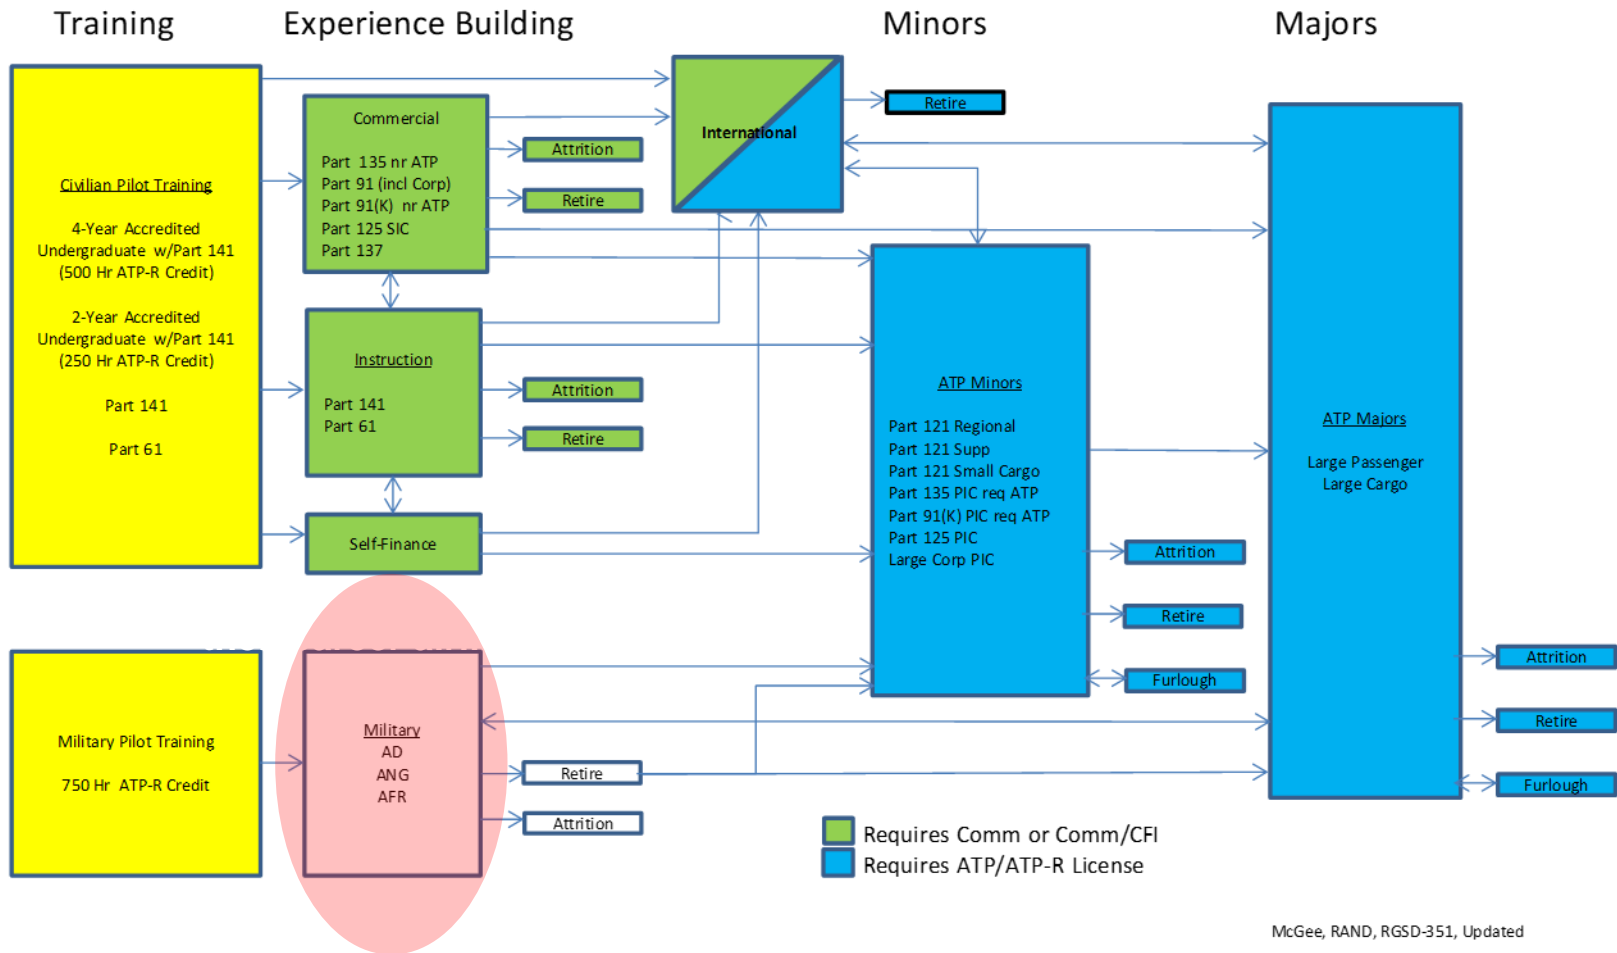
Training

Experience Building

Minors

Majors

Civilian Pilot Training

4-Year Accredited Undergraduate w/Part 141 (500 Hr ATP-R Credit)

2-Year Accredited Undergraduate w/Part 141 (250 Hr ATP-R Credit)

Part 141

Part 61

Commercial

Part 135 nr ATP
Part 91 (incl Corp)
Part 91(K) nr ATP
Part 125 SIC
Part 137

Attrition

Retire

Instruction

Part 141
Part 61

Attrition

Retire

Self-Finance

International

Retire

ATP Minors

Part 121 Regional
Part 121 Supp
Part 121 Small Cargo
Part 135 PIC req ATP
Part 91(K) PIC req ATP
Part 125 PIC
Large Corp PIC

Attrition

Retire

Furlough

ATP Majors

Large Passenger
Large Cargo

Attrition

Retire

Furlough

Military Pilot Training

750 Hr ATP-R Credit

Military
AD
ANG
AFR

Retire

Attrition

Requires Comm or Comm/CFI
Requires ATP/ATP-R License

McGee, RAND, RGSD-351, Updated